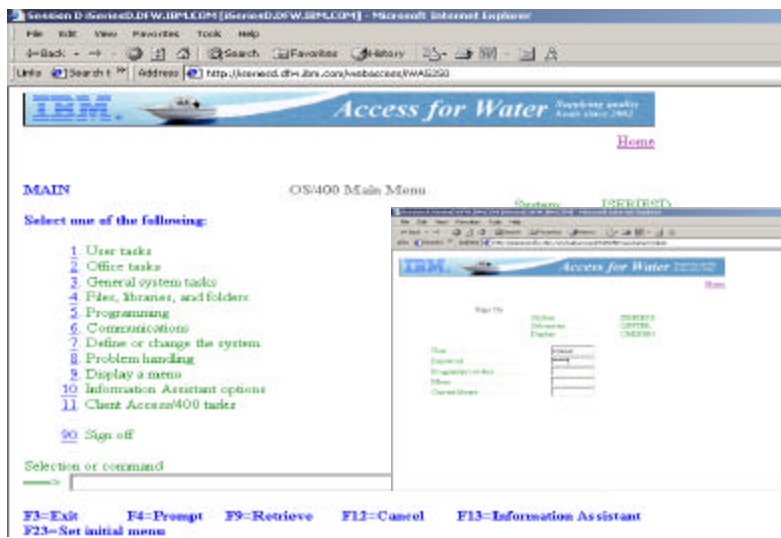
Session D iSeriesD.DFW.IBM.COM [iSeriesD.DFW.IBM.COM] - Microsoft Internet Explorer

File Edit View Favorites Tools Help

Back Search Favorites History

Links Search Address http://iseriesd.dfw.ibm.com/webaccess/iWAS250

IBM. Access for Water Supplying quality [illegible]

Home

MAIN OS/400 Main Menu

System: ISERIESD

Select one of the following:

1. User tasks
2. Office tasks
3. General system tasks
4. Files, libraries, and folders
5. Programming
6. Communications
7. Define or change the system
8. Problem handling
9. Display a menu
10. Information Assistant options
11. Client Access/400 tasks

90. Sign off

Selection or command

===>

IBM. Access for Water

Home

Sign On

System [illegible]
Subsystem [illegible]
Display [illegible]

User
Password
Program/procedure
Menu
Current library

F3=Exit F4=Prompt F9=Retrieve F12=Cancel F13=Information Assistant
F23=Set initial menu